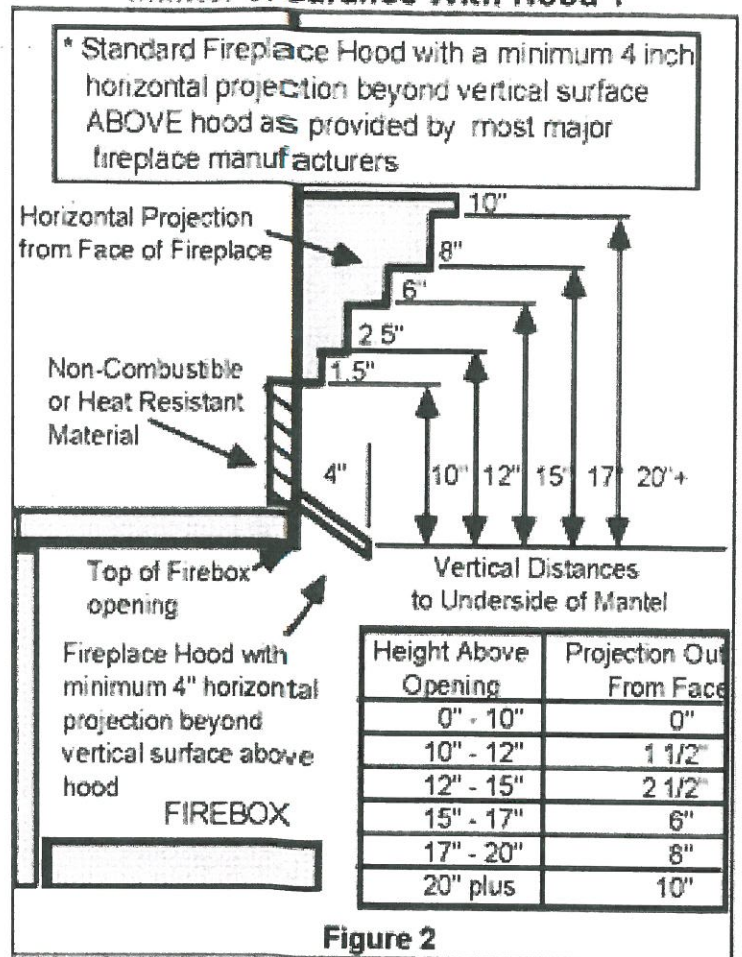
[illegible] Clearance With Hood *

* Standard Fireplace Hood with a minimum 4 inch horizontal projection beyond vertical surface ABOVE hood as provided by most major fireplace manufacturers

Horizontal Projection from Face of Fireplace

10"

8"

6"

2 5"

1.5"

Non-Combustible or Heat Resistant Material

4"

10" 12" 15" 17" 20"+

Top of Firebox opening

Vertical Distances to Underside of Mantel

Fireplace Hood with minimum 4" horizontal projection beyond vertical surface above hood

FIREBOX

| Height Above Opening | Projection Out From Face |
|---|---|
| 0" - 10" | 0" |
| 10" - 12" | 1 1/2" |
| 12" - 15" | 2 1/2" |
| 15" - 17" | 6" |
| 17" - 20" | 8" |
| 20" plus | 10" |

Figure 2